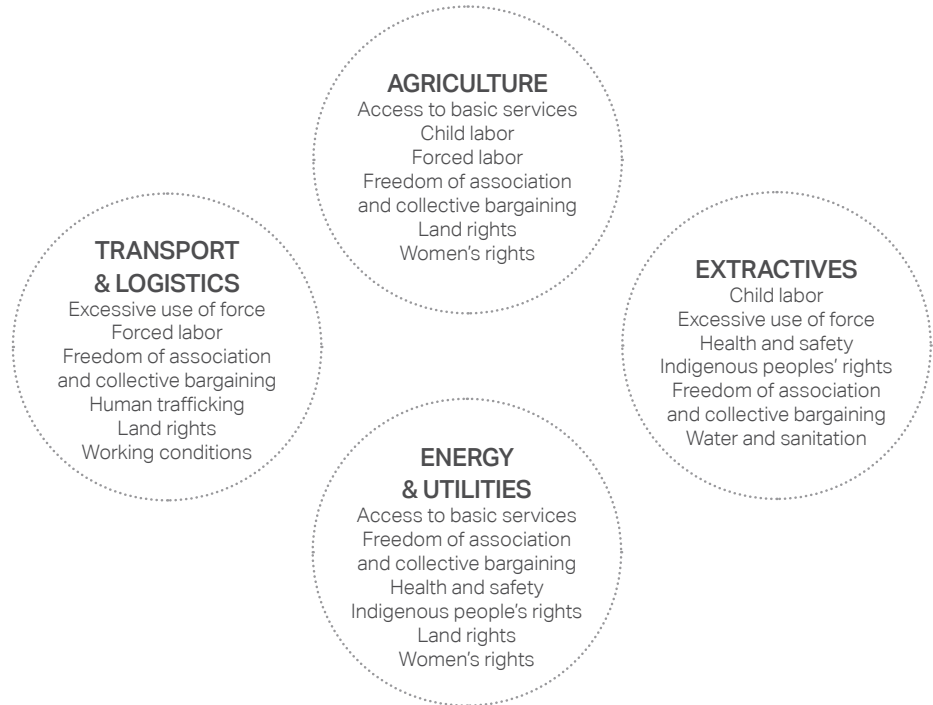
AGRICULTURE
Access to basic services
Child labor
Forced labor
Freedom of association and collective bargaining
Land rights
Women's rights

TRANSPORT & LOGISTICS
Excessive use of force
Forced labor
Freedom of association and collective bargaining
Human trafficking
Land rights
Working conditions

EXTRACTIVES
Child labor
Excessive use of force
Health and safety
Indigenous peoples' rights
Freedom of association and collective bargaining
Water and sanitation

ENERGY & UTILITIES
Access to basic services
Freedom of association and collective bargaining
Health and safety
Indigenous people's rights
Land rights
Women's rights